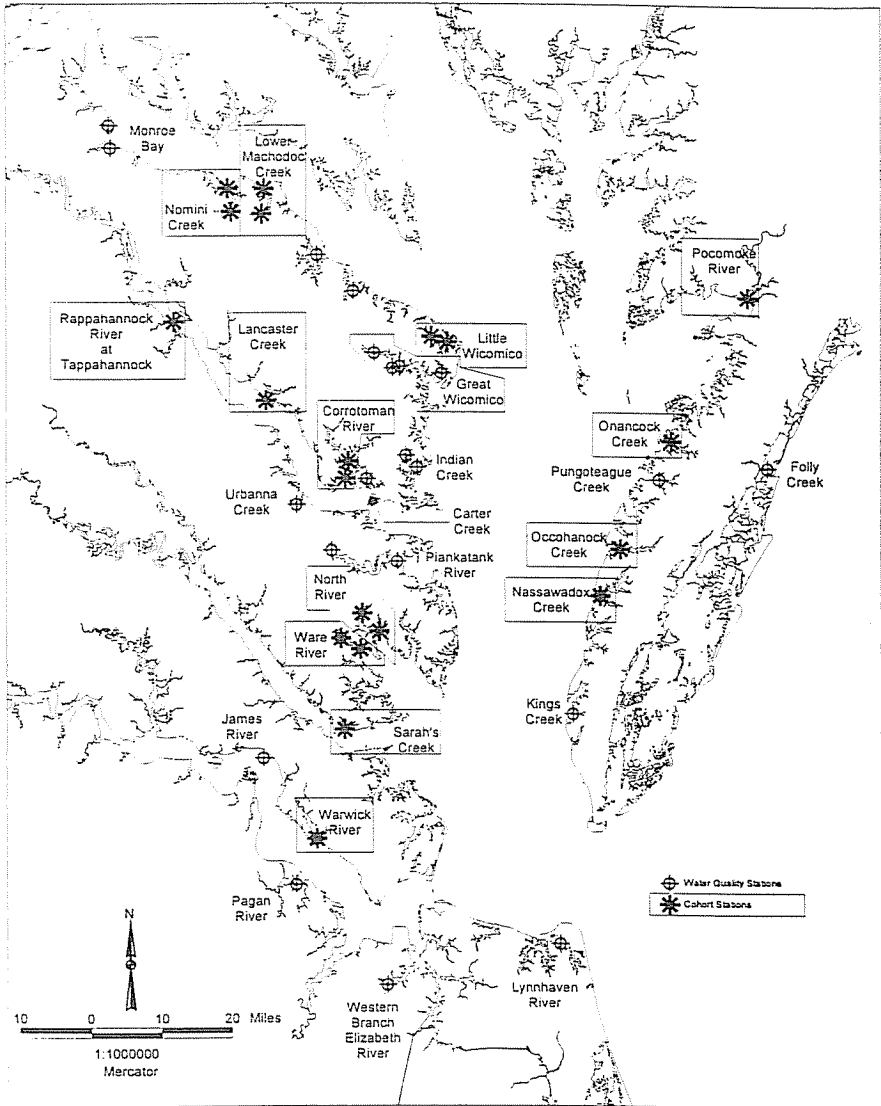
Monroe Bay

Lower Machodoc Creek

Nomini Creek

Pocomoke River

Rappahannock River at Tappahannock

Lancaster Creek

Little Wicomico

Great Wicomico

Corrotoman River

Indian Creek

Urbanna Creek

Carter Creek

Onancock Creek

Pungoteague Creek

Folly Creek

Occohanock Creek

Nassawadox Creek

Piankatank River

North River

Ware River

Sarah's Creek

Kings Creek

James River

Warwick River

Pagan River

Water Quality Stations

Cohort Stations

N

10 0 10 20 Miles

1:1000000

Mercator

Western Branch Elizabeth River

Lynnhaven River